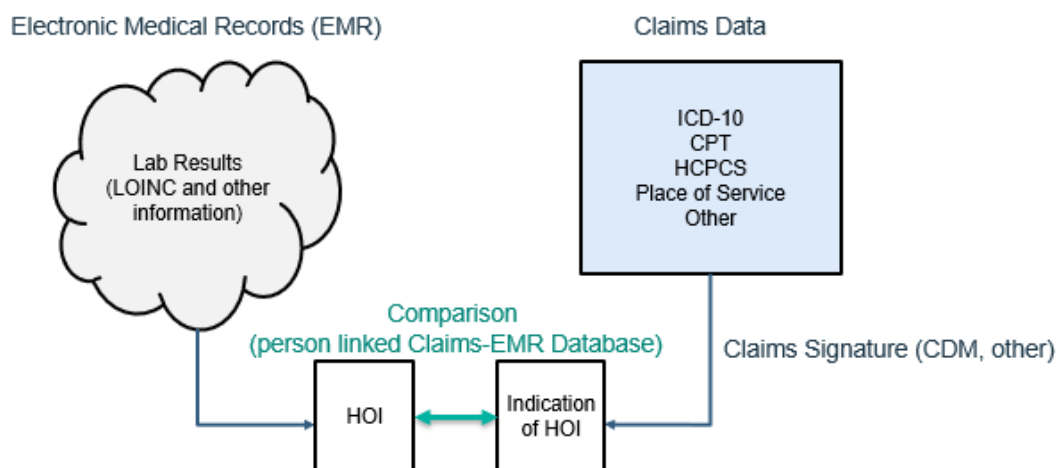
Electronic Medical Records (EMR)

Claims Data

Lab Results
(LOINC and other information)

ICD-10
CPT
HCPCS
Place of Service
Other

Comparison
(person linked Claims-EMR Database)

Claims Signature (CDM, other)

HOI

Indication of HOI